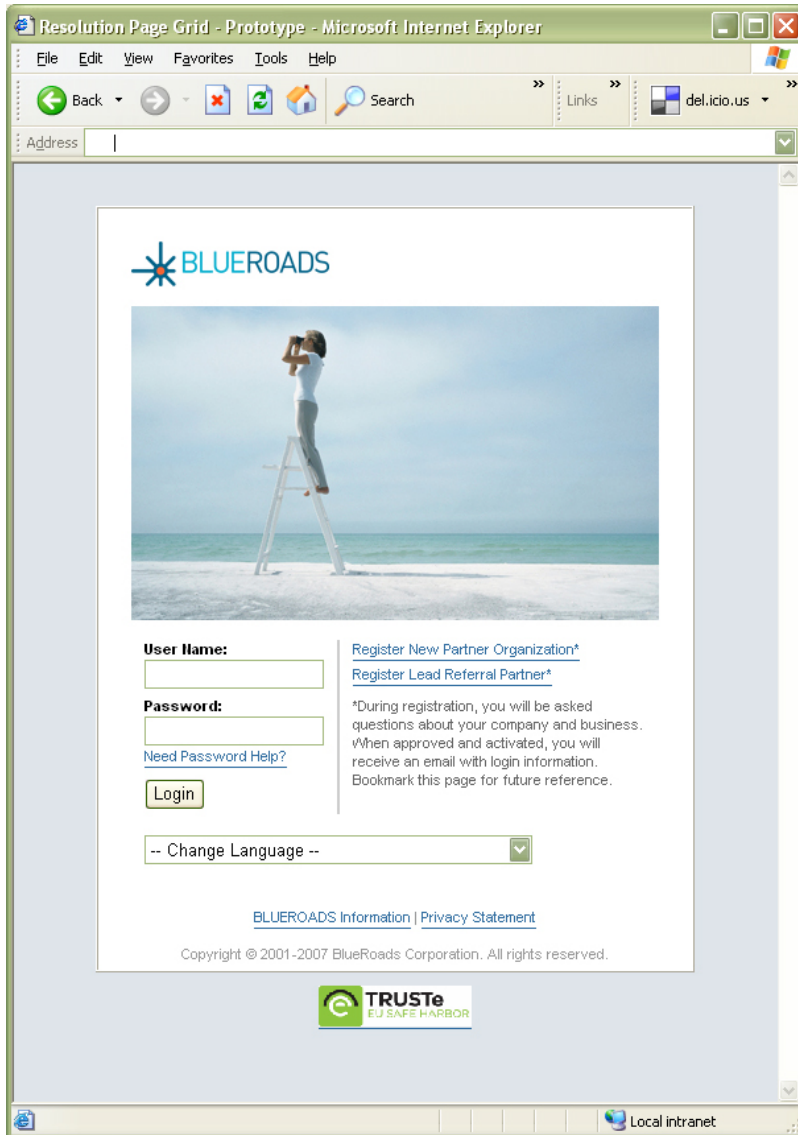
Resolution Page Grid - Prototype - Microsoft Internet Explorer

File Edit View Favorites Tools Help

Back Search Links del.icio.us

Address

BLUEROADS

User Name:

Password:

Need Password Help?

Login

Register New Partner Organization*

Register Lead Referral Partner*

*During registration, you will be asked questions about your company and business. When approved and activated, you will receive an email with login information. Bookmark this page for future reference.

-- Change Language --

BLUEROADS Information | Privacy Statement

Copyright © 2001-2007 BlueRoads Corporation. All rights reserved.

TRUSTe EU SAFE HARBOR

Local intranet